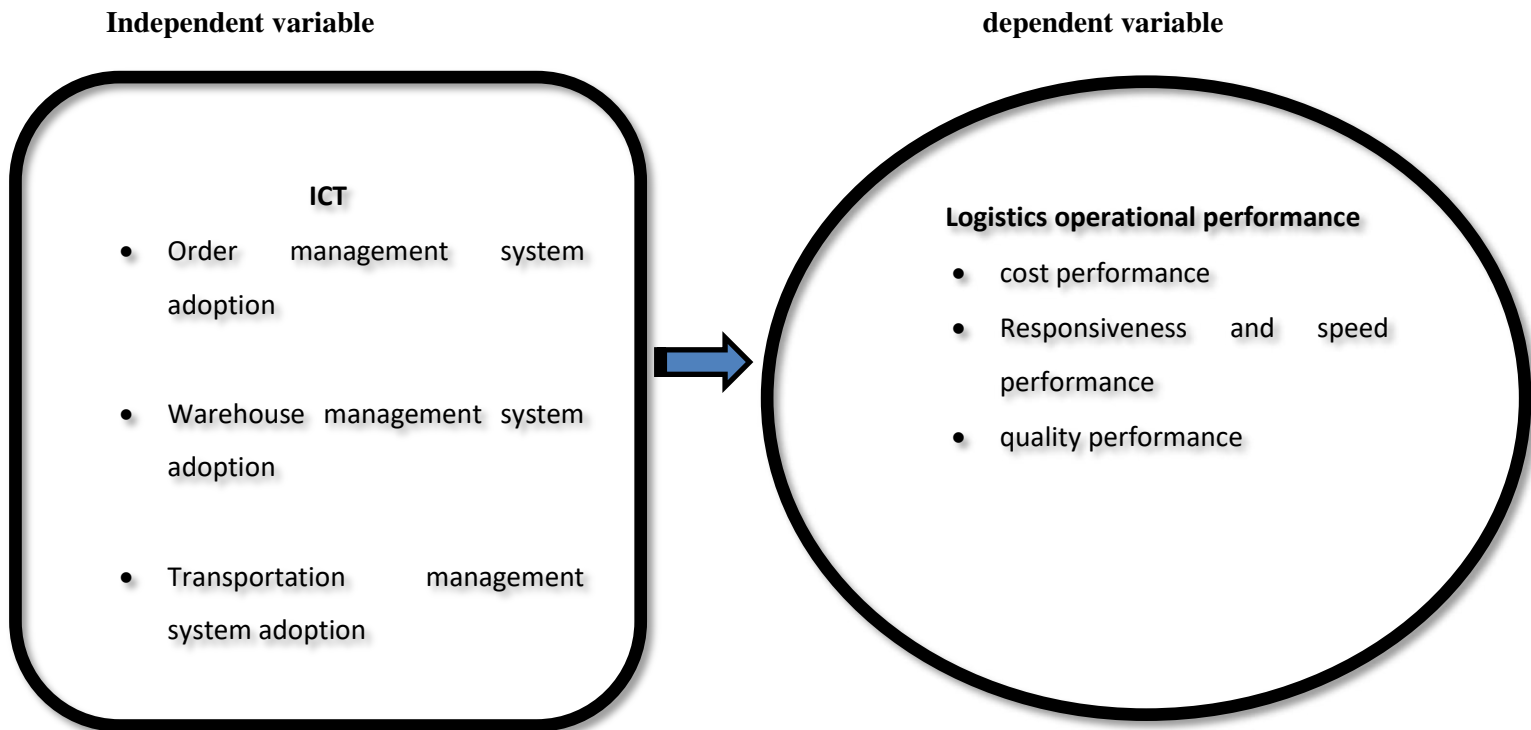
Independent variable

dependent variable

ICT

- Order management system adoption
- Warehouse management system adoption
- Transportation management system adoption

Logistics operational performance

- cost performance
- Responsiveness and speed performance
- quality performance